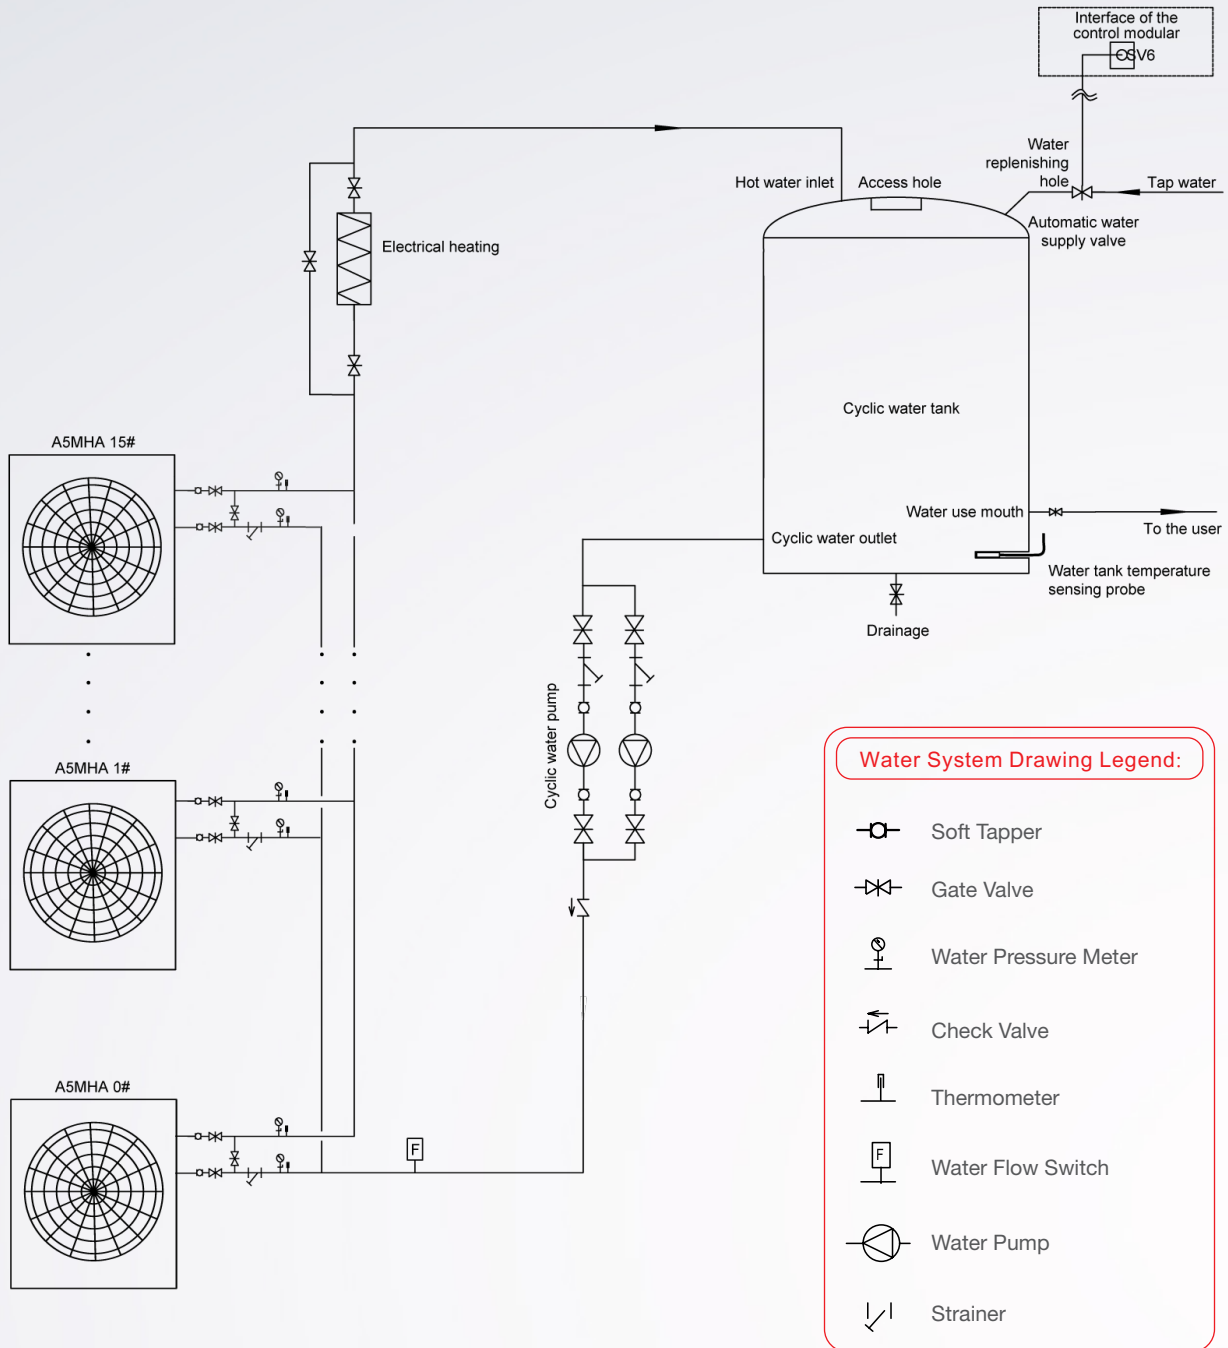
Interface of the control modular

SV6

Water replenishing hole

Tap water

Hot water inlet

Access hole

Automatic water supply valve

Electrical heating

Cyclic water tank

A5MHA 15#

Water use mouth

To the user

Cyclic water outlet

Water tank temperature sensing probe

Drainage

Cyclic water pump

A5MHA 1#

Water System Drawing Legend:

Soft Tapper

Gate Valve

Water Pressure Meter

Check Valve

Thermometer

Water Flow Switch

Water Pump

Strainer

A5MHA 0#

F

F